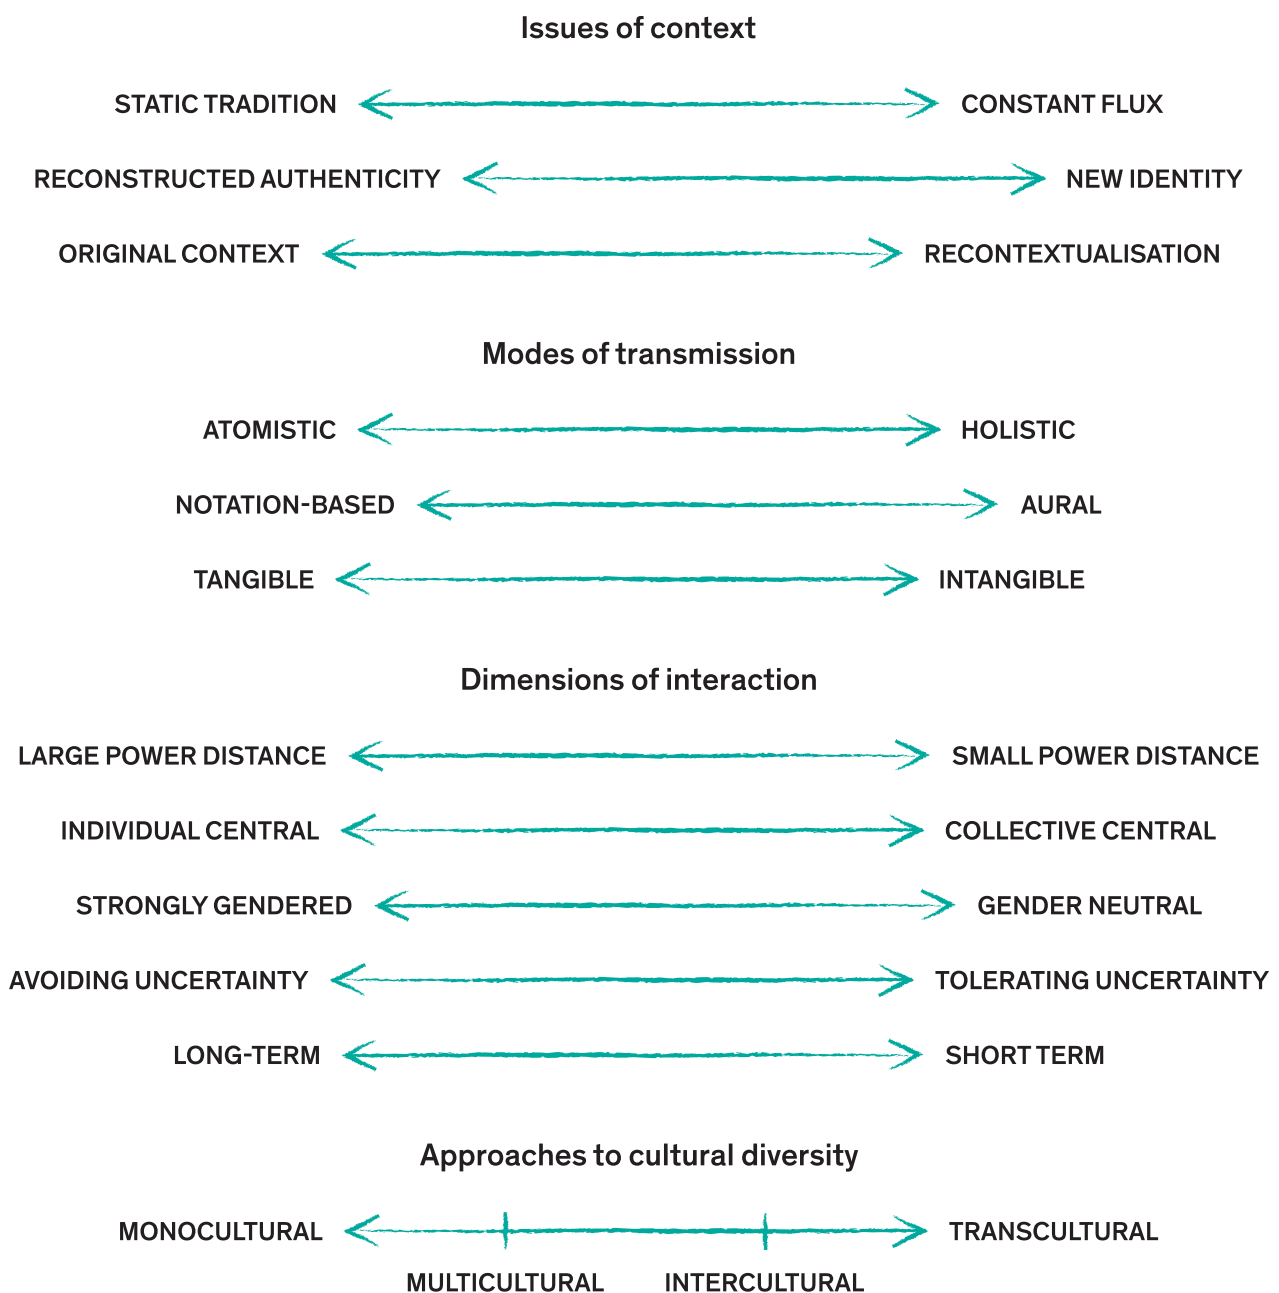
Issues of context

STATIC TRADITION CONSTANT FLUX

RECONSTRUCTED AUTHENTICITY NEW IDENTITY

ORIGINAL CONTEXT RECONTEXTUALISATION

Modes of transmission

ATOMISTIC HOLISTIC

NOTATION-BASED AURAL

TANGIBLE INTANGIBLE

Dimensions of interaction

LARGE POWER DISTANCE SMALL POWER DISTANCE

INDIVIDUAL CENTRAL COLLECTIVE CENTRAL

STRONGLY GENDERED GENDER NEUTRAL

AVOIDING UNCERTAINTY TOLERATING UNCERTAINTY

LONG-TERM SHORT TERM

Approaches to cultural diversity

MONOCULTURAL TRANSCULTURAL

MULTICULTURAL INTERCULTURAL